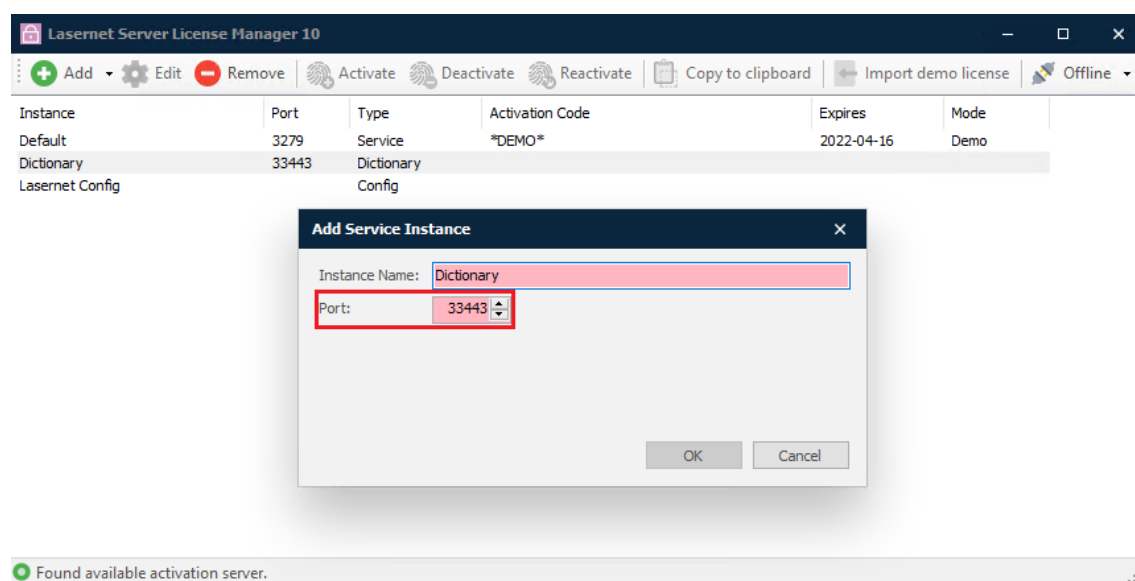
Lasernet Server License Manager 10

Add Edit Remove Activate Deactivate Reactivate Copy to clipboard Import demo license Offline

| Instance | Port | Type | Activation Code | Expires | Mode |
|---|---|---|---|---|---|
| Default | 3279 | Service | *DEMO* | 2022-04-16 | Demo |
| Dictionary | 33443 | Dictionary | | | |
| Lasernet Config | | Config | | | |

Add Service Instance

Instance Name: Dictionary
Port: 33443

OK Cancel

Found available activation server.